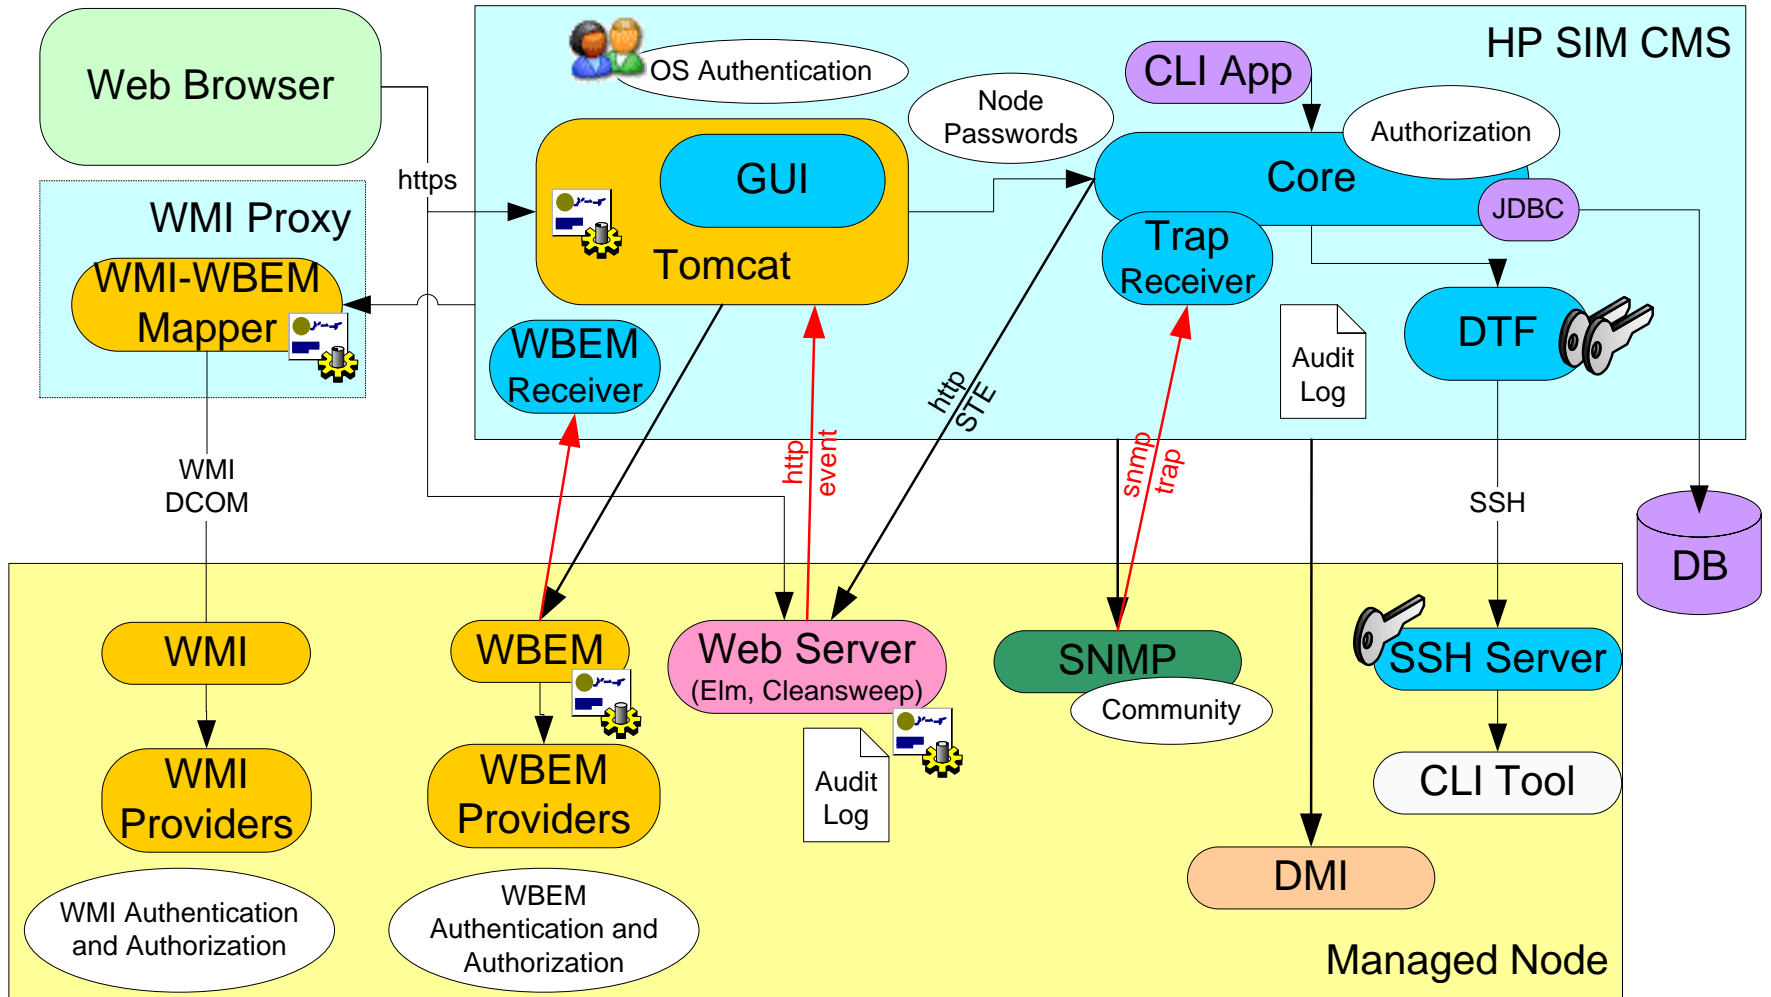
Web Browser

HP SIM CMS

OS Authentication

Node Passwords

CLI App

Authorization

Core

JDBC

GUI

Tomcat

https

WMI Proxy

WMI-WBEM Mapper

Trap Receiver

WBEM Receiver

DTF

Audit Log

http STE

http event

snmp trap

WMI DCOM

SSH

DB

WMI

WBEM

Web Server (Elm, Cleansweep)

SNMP

Community

SSH Server

WMI Providers

WBEM Providers

Audit Log

CLI Tool

DMI

WMI Authentication and Authorization

WBEM Authentication and Authorization

Managed Node